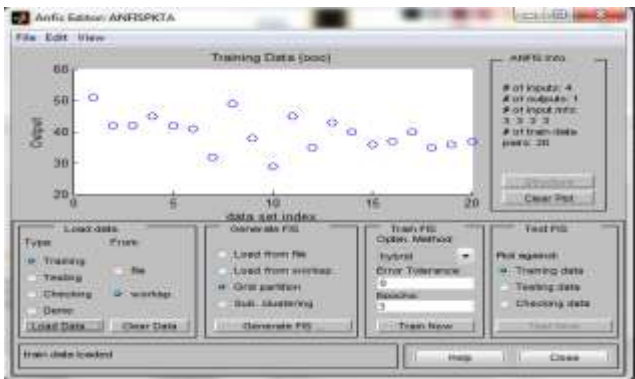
Anfis Editor: ANFISPKTA

File Edit View

Training Data (ooo)

60
50
40
30
20

Output

0 5 10 15 20

data set index

ANFIS Info.

# of inputs: 4
# of outputs: 1
# of input mfs:
3 3 3 3
# of train data
pairs: 20

Structure

Clear Plot

Load data

Type: From:

Training
Testing
Checking
Demo

file
worksp.

Load Data... Clear Data

Generate FIS

Load from file
Load from worksp.
Grid partition
Sub. clustering

Generate FIS ...

Train FIS

Optim. Method:

hybrid

Error Tolerance:

0

Epochs:

3

Train Now

Test FIS

Plot against:

Training data
Testing data
Checking data

Test Now

train data loaded

Help Close